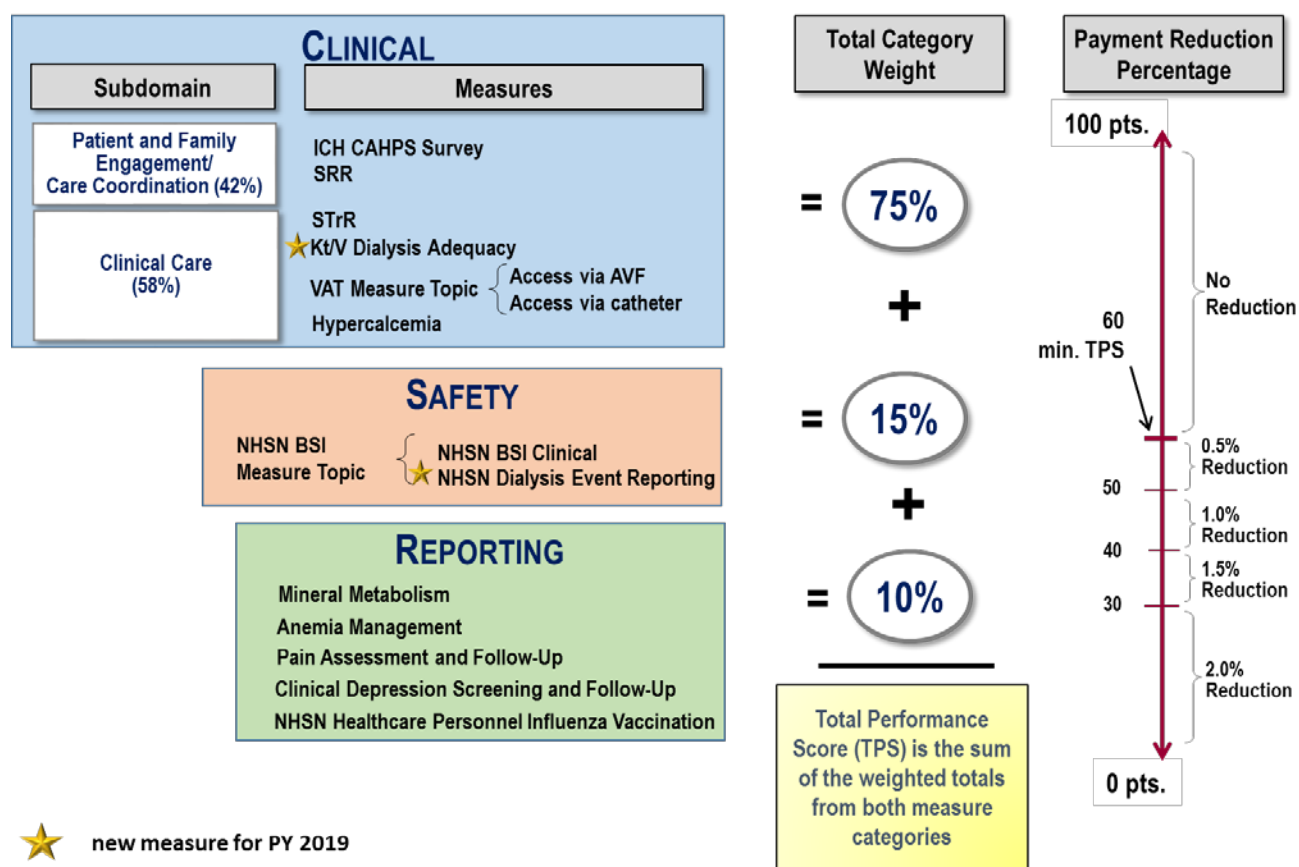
CLINICAL

| Subdomain | Measures |
|---|---|
| Patient and Family Engagement/ Care Coordination (42%) | ICH CAHPS Survey<br>SRR |
| Clinical Care (58%) | STrR<br>Kt/V Dialysis Adequacy<br>VAT Measure Topic: Access via AVF, Access via catheter<br>Hypercalcemia |

SAFETY

NHSN BSI Measure Topic: NHSN BSI Clinical, NHSN Dialysis Event Reporting

REPORTING

Mineral Metabolism
Anemia Management
Pain Assessment and Follow-Up
Clinical Depression Screening and Follow-Up
NHSN Healthcare Personnel Influenza Vaccination

Total Category Weight

= 75%
+
= 15%
+
= 10%

Total Performance Score (TPS) is the sum of the weighted totals from both measure categories

Payment Reduction Percentage

100 pts.
No Reduction
60 min. TPS
0.5% Reduction
50
1.0% Reduction
40
1.5% Reduction
30
2.0% Reduction
0 pts.

new measure for PY 2019